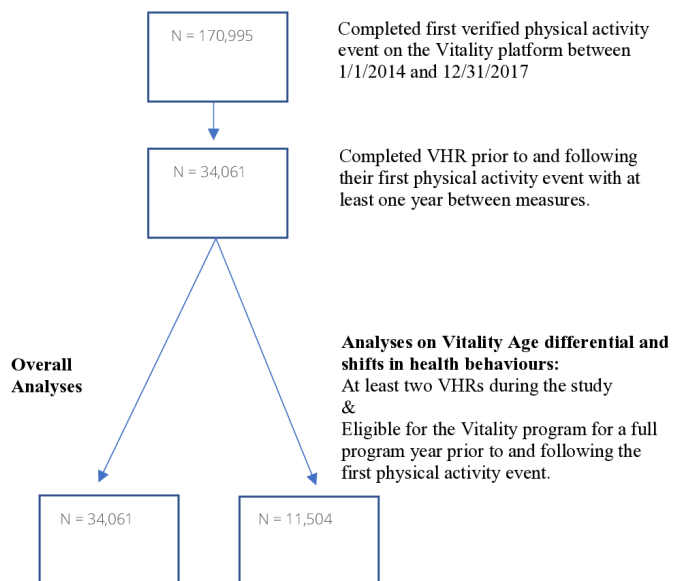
N = 170,995

Completed first verified physical activity event on the Vitality platform between 1/1/2014 and 12/31/2017

N = 34,061

Completed VHR prior to and following their first physical activity event with at least one year between measures.

**Overall Analyses**

**Analyses on Vitality Age differential and shifts in health behaviours:**
At least two VHRs during the study
&
Eligible for the Vitality program for a full program year prior to and following the first physical activity event.

N = 34,061

N = 11,504